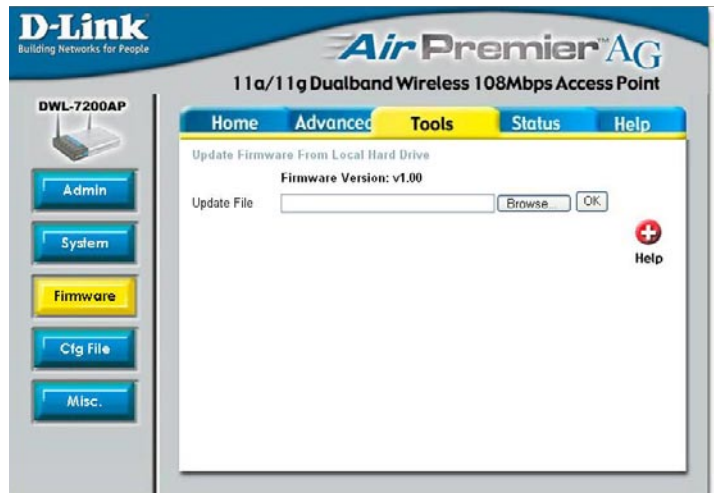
D-Link
Building Networks for People

AirPremier AG
11a/11g Dualband Wireless 108Mbps Access Point

DWL-7200AP

Admin

System

Firmware

Cfg File

Misc.

Home
Advanced
Tools
Status
Help

Update Firmware From Local Hard Drive

Firmware Version: v1.00

Update File
Browse...
OK

Help